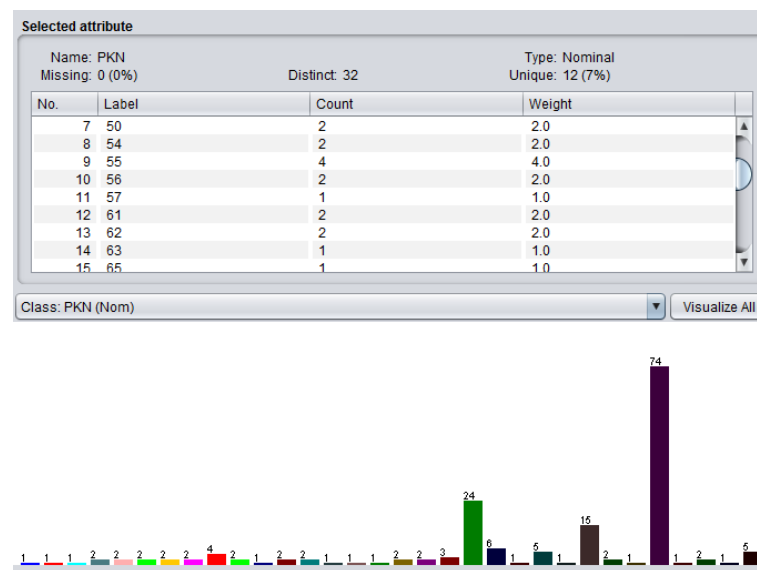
Selected attribute

Name: PKN
Missing: 0 (0%)
Distinct: 32
Type: Nominal
Unique: 12 (7%)

| No. | Label | Count | Weight |
|---|---|---|---|
| 7 | 50 | 2 | 2.0 |
| 8 | 54 | 2 | 2.0 |
| 9 | 55 | 4 | 4.0 |
| 10 | 56 | 2 | 2.0 |
| 11 | 57 | 1 | 1.0 |
| 12 | 61 | 2 | 2.0 |
| 13 | 62 | 2 | 2.0 |
| 14 | 63 | 1 | 1.0 |
| 15 | 65 | 1 | 1.0 |

Class: PKN (Nom)

Visualize All

1 1 1 2 2 2 2 2 4 2 1 2 2 1 1 1 2 2 3 24 6 1 5 1 15 2 1 74 1 2 1 5